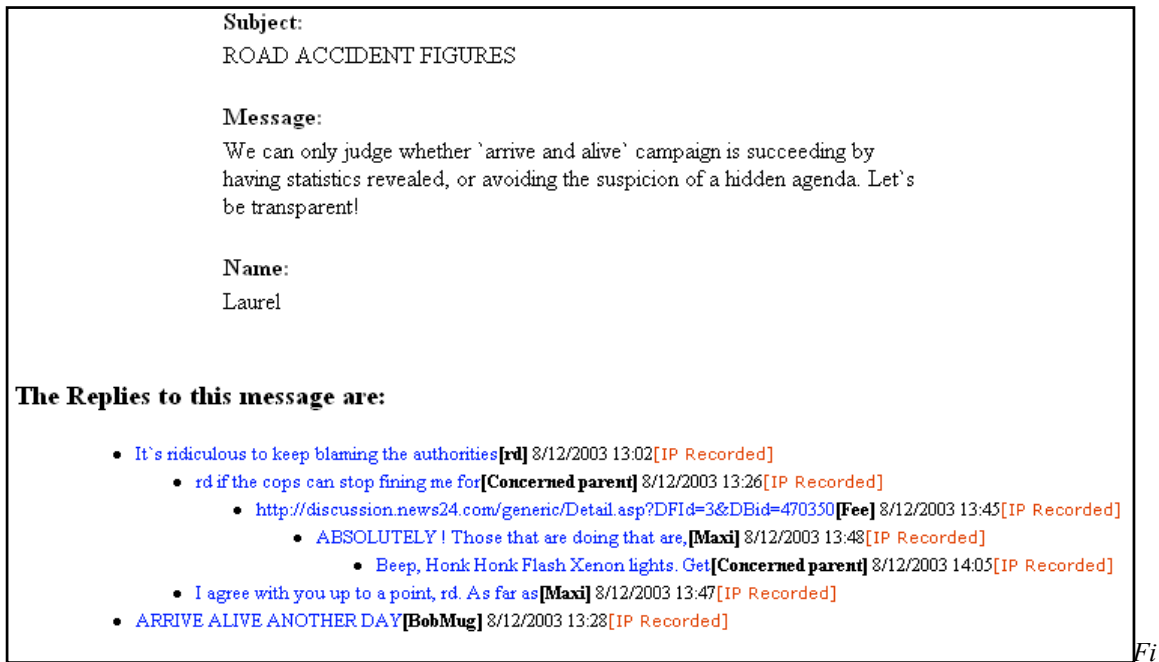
Subject:
ROAD ACCIDENT FIGURES

Message:
We can only judge whether `arrive and alive` campaign is succeeding by having statistics revealed, or avoiding the suspicion of a hidden agenda. Let`s be transparent!

Name:
Laurel

The Replies to this message are:

- It`s ridiculous to keep blaming the authorities[rd] 8/12/2003 13:02[IP Recorded]
  - rd if the cops can stop fining me for[Concerned parent] 8/12/2003 13:26[IP Recorded]
    - http://discussion.news24.com/generic/Detail.asp?DFId=3&DBid=470350[Fee] 8/12/2003 13:45[IP Recorded]
      - ABSOLUTELY ! Those that are doing that are,[Maxi] 8/12/2003 13:48[IP Recorded]
        - Beep, Honk Honk Flash Xenon lights. Get[Concerned parent] 8/12/2003 14:05[IP Recorded]
  - I agree with you up to a point, rd. As far as[Maxi] 8/12/2003 13:47[IP Recorded]
- ARRIVE ALIVE ANOTHER DAY[BobMug] 8/12/2003 13:28[IP Recorded]

Fi